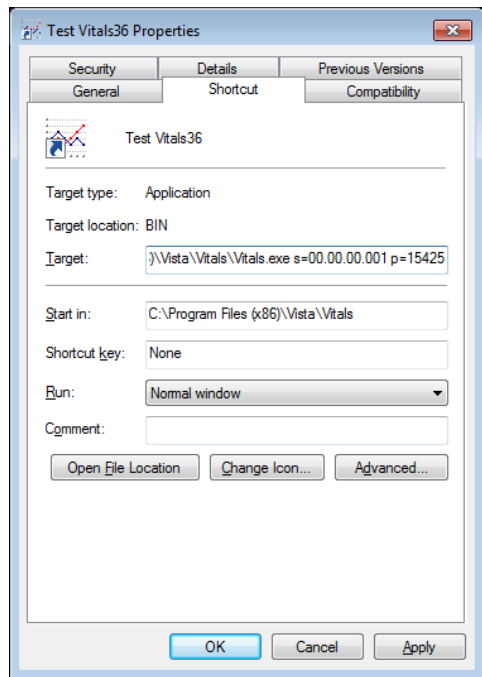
Test Vitals36 Properties

Security | Details | Previous Versions
General | Shortcut | Compatibility

Test Vitals36

Target type: Application

Target location: BIN

Target: )\Vista\Vitals\Vitals.exe s=00.00.00.001 p=15425

Start in: C:\Program Files (x86)\Vista\Vitals

Shortcut key: None

Run: Normal window

Comment:

Open File Location | Change Icon... | Advanced...

OK | Cancel | Apply